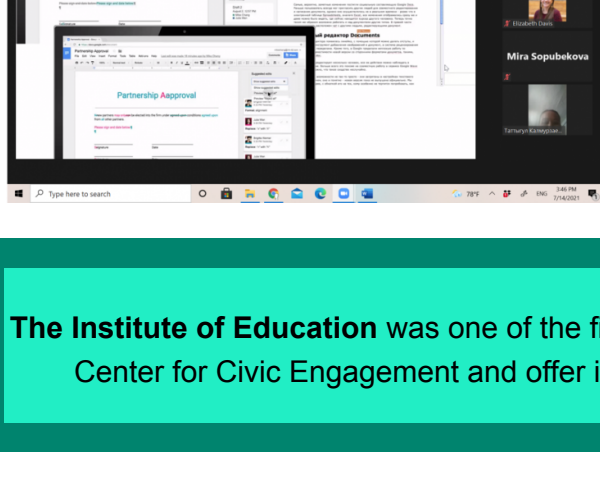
Partnership Aapproval

Elizabeth Davis

Mira Sopubekova

Татыгул Калмурзае...

Type here to search

78°F

ENG

3:46 PM
7/14/2021

The Institute of Education was one of the f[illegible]
Center for Civic Engagement and offer i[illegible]